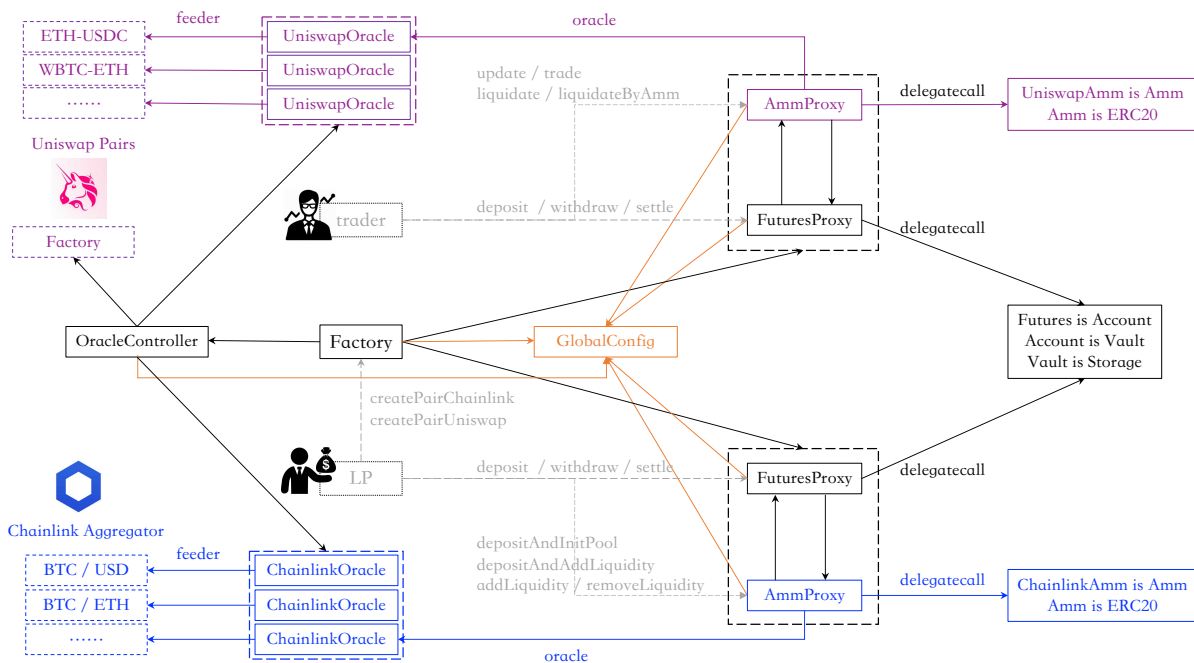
feeder

ETH-USDC

WBTC-ETH

......

UniswapOracle

UniswapOracle

UniswapOracle

oracle

update / trade
liquidate / liquidateByAmm

AmmProxy

delegatecall

UniswapAmm is Amm
Amm is ERC20

Uniswap Pairs

Factory

trader

deposit / withdraw / settle

FuturesProxy

delegatecall

OracleController

Factory

GlobalConfig

Futures is Account
Account is Vault
Vault is Storage

createPairChainlink
createPairUniswap

LP

deposit / withdraw / settle

FuturesProxy

delegatecall

Chainlink Aggregator

depositAndInitPool
depositAndAddLiquidity
addLiquidity / removeLiquidity

feeder

BTC / USD

BTC / ETH

......

ChainlinkOracle

ChainlinkOracle

ChainlinkOracle

AmmProxy

delegatecall

ChainlinkAmm is Amm
Amm is ERC20

oracle